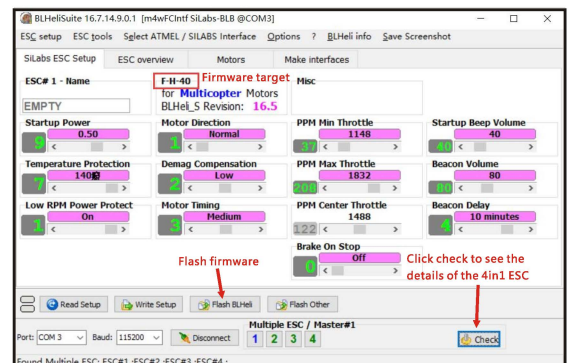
BLHeliSuite 16.7.14.9.0.1 [m4wFCIntf SiLabs-BLB @COM3]

ESC setup ESC tools Select ATMEL / SILABS Interface Options ? BLHeli info Save Screenshot

SiLabs ESC Setup | ESC overview | Motors | Make interfaces

ESC# 1 - Name

EMPTY

F-H-40 Firmware target

for Multicopter Motors

BLHeli_S Revision: 16.5

Misc

Startup Power
0.50
9

Motor Direction
Normal
1

PPM Min Throttle
1148
37

Startup Beep Volume
40
40

Temperature Protection
140
7

Demag Compensation
Low
2

PPM Max Throttle
1832
208

Beacon Volume
80
80

Low RPM Power Protect
On
1

Motor Timing
Medium
3

PPM Center Throttle
1488
122

Beacon Delay
10 minutes
4

Brake On Stop
Off
0

Flash firmware

Click check to see the details of the 4in1 ESC

Read Setup | Write Setup | Flash BLHeli | Flash Other

Port: COM 3 Baud: 115200 Disconnect

Multiple ESC / Master#1
1 2 3 4

Check

Found Multiple ESC: ESC#1 ;ESC#2 ;ESC#3 ;ESC#4 ;